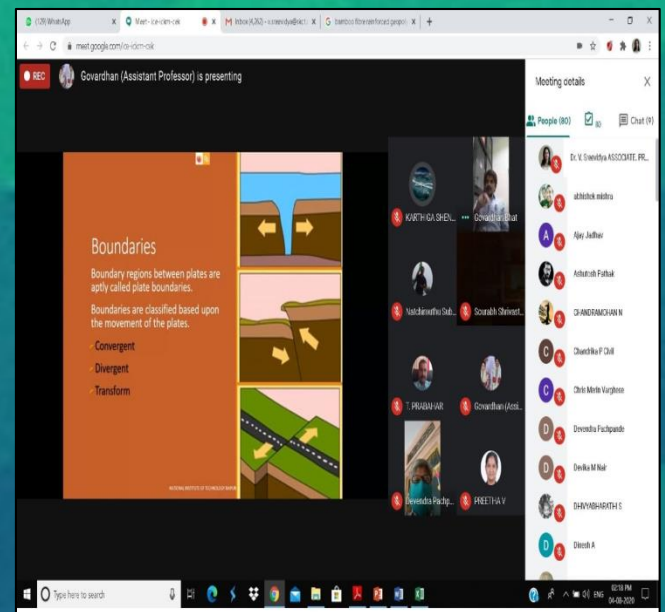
(129) WhatsApp
Meet - ica-ickm-cok
Inbox (4,262) - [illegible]
bamboo fibre reinforced geopoli
meet.google.com/ica-ickm-cok

REC
Govardhan (Assistant Professor) is presenting

Boundaries

Boundary regions between plates are aptly called plate boundaries.

Boundaries are classified based upon the movement of the plates.

Convergent
Divergent
Transform

NATIONAL INSTITUTE OF TECHNOLOGY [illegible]

KARTHIGA SHEN...
Govardhan Bhat
Natchimuthu Sub...
Sourabh Shrivast...
T. PRABAHAR
Govardhan (Assi...
Devendra Pachp...
PREETHA V

Meeting details
People (80)
Chat (9)

Dr. V. Sreevidya ASSOCIATE PR...
abhishek mishra
Ajay Jadhav
Ashutosh Pathak
CHANDRAMOHAN N
Chandrika P Chilli
Chris Merin Varghese
Devendra Pachpande
Devika M Nair
DHIVYABHARATH S
Dinesh A

Type here to search
02:18 PM
04-08-2020
ENG